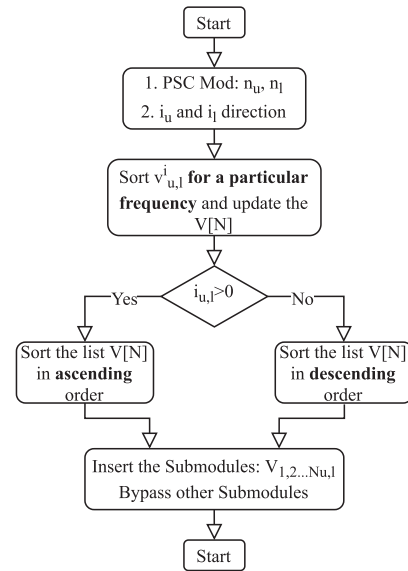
Start

1. PSC Mod: $n_u$, $n_l$
2. $i_u$ and $i_l$ direction

Sort $v^{i}_{u,l}$ **for a particular frequency** and update the V[N]

$i_{u,l}>0$

Yes

No

Sort the list V[N] in **ascending** order

Sort the list V[N] in **descending** order

Insert the Submodules: $V_{1,2...Nu,l}$
Bypass other Submodules

Start